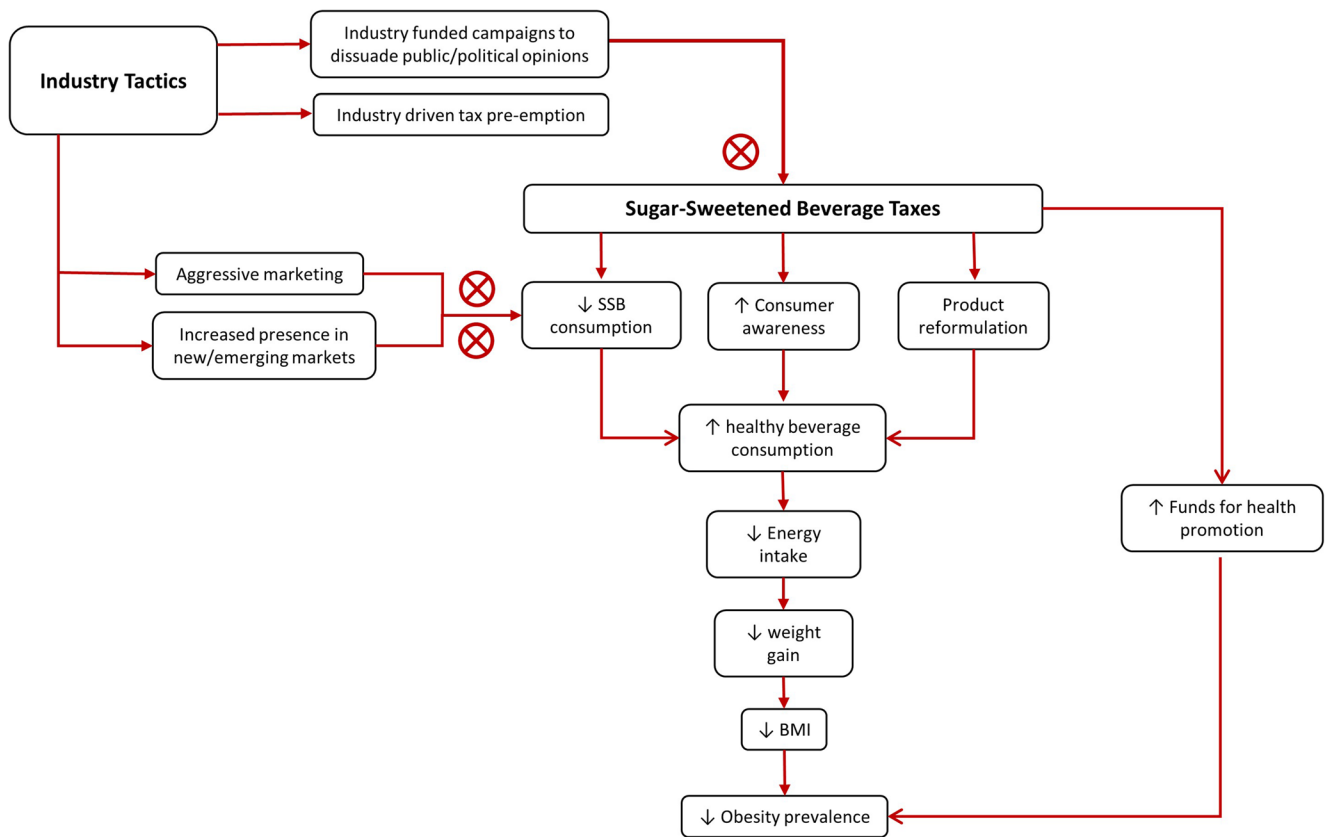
Industry Tactics

Industry funded campaigns to dissuade public/political opinions

Industry driven tax pre-emption

Sugar-Sweetened Beverage Taxes

Aggressive marketing

Increased presence in new/emerging markets

↓ SSB consumption

↑ Consumer awareness

Product reformulation

↑ healthy beverage consumption

↑ Funds for health promotion

↓ Energy intake

↓ weight gain

↓ BMI

↓ Obesity prevalence